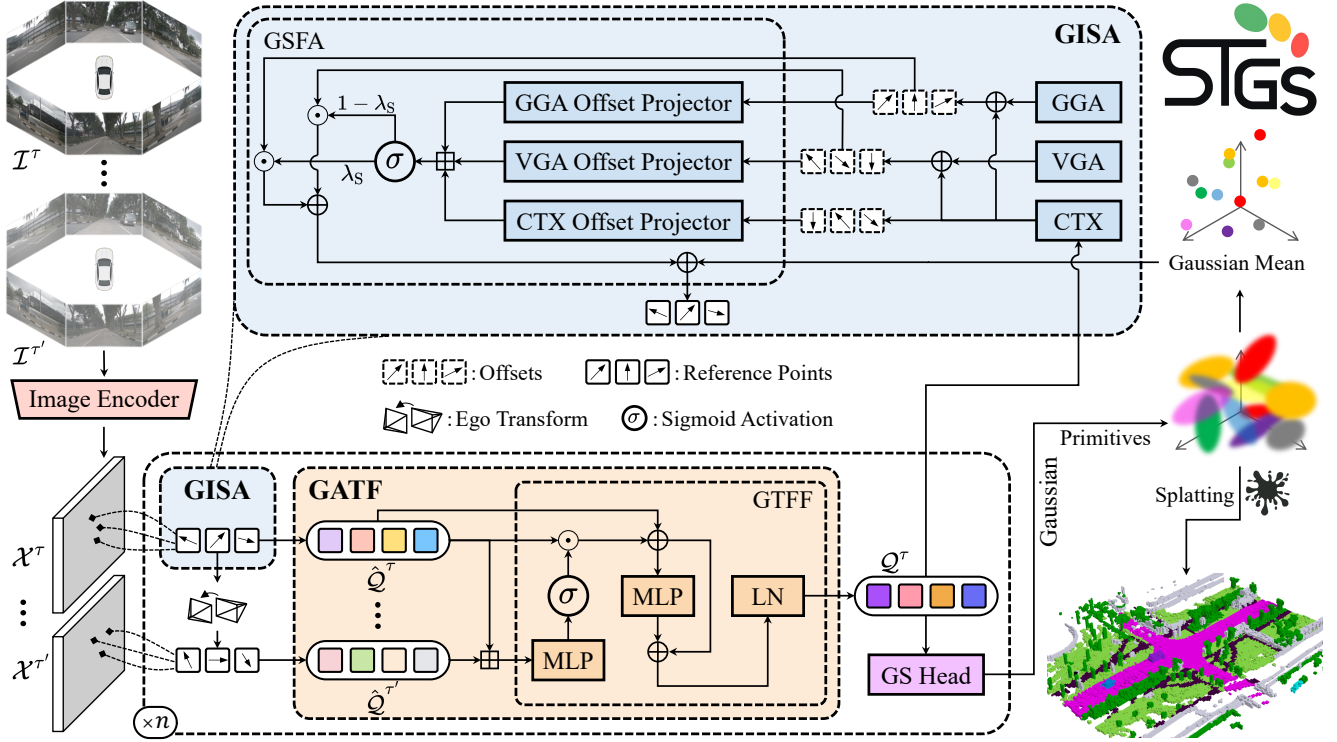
GISA

GSFA

$1-\lambda_S$

$\sigma$

$\lambda_S$

GGA Offset Projector

VGA Offset Projector

CTX Offset Projector

GGA

VGA

CTX

STGS

Gaussian Mean

$\mathcal{I}^{\tau}$

$\mathcal{I}^{\tau'}$

Image Encoder

: Offsets

: Reference Points

: Ego Transform

$\sigma$ : Sigmoid Activation

Primitives

Gaussian

Splatting

$\mathcal{X}^{\tau}$

$\mathcal{X}^{\tau'}$

GISA

GATF

GTFF

$\hat{\mathcal{Q}}^{\tau}$

$\hat{\mathcal{Q}}^{\tau'}$

$\sigma$

MLP

MLP

LN

$\mathcal{Q}^{\tau}$

GS Head

$\times n$